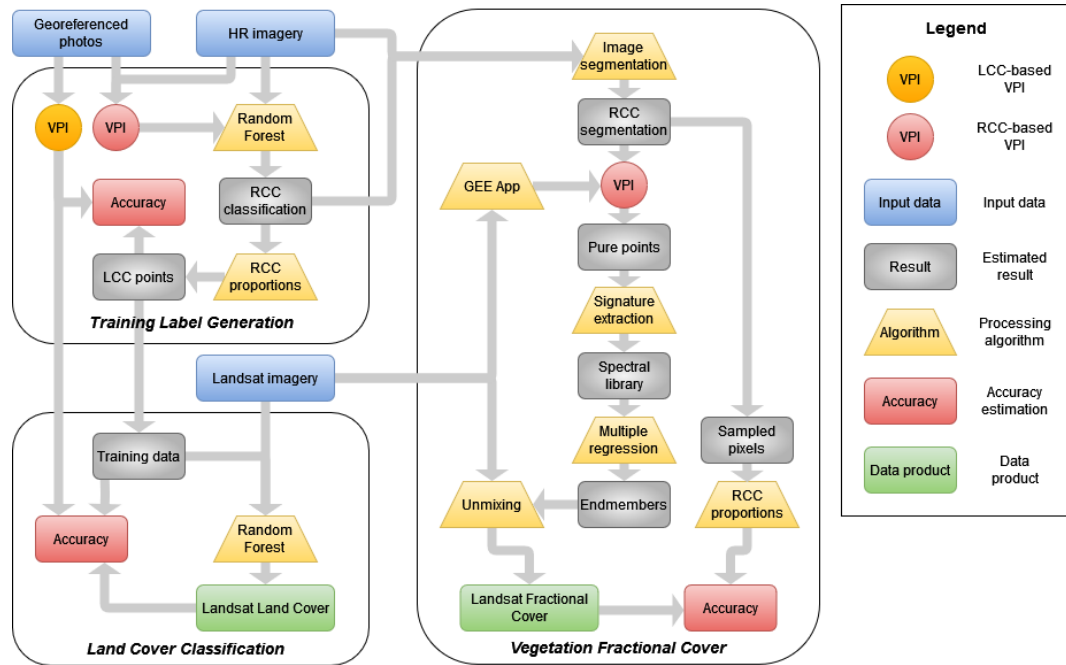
Georeferenced photos

HR imagery

VPI

VPI

Random Forest

Accuracy

RCC classification

LCC points

RCC proportions

Training Label Generation

Landsat imagery

Training data

Accuracy

Random Forest

Landsat Land Cover

Land Cover Classification

Image segmentation

RCC segmentation

GEE App

VPI

Pure points

Signature extraction

Spectral library

Multiple regression

Sampled pixels

Unmixing

Endmembers

RCC proportions

Landsat Fractional Cover

Accuracy

Vegetation Fractional Cover

Legend

VPI LCC-based VPI

VPI RCC-based VPI

Input data Input data

Result Estimated result

Algorithm Processing algorithm

Accuracy Accuracy estimation

Data product Data product